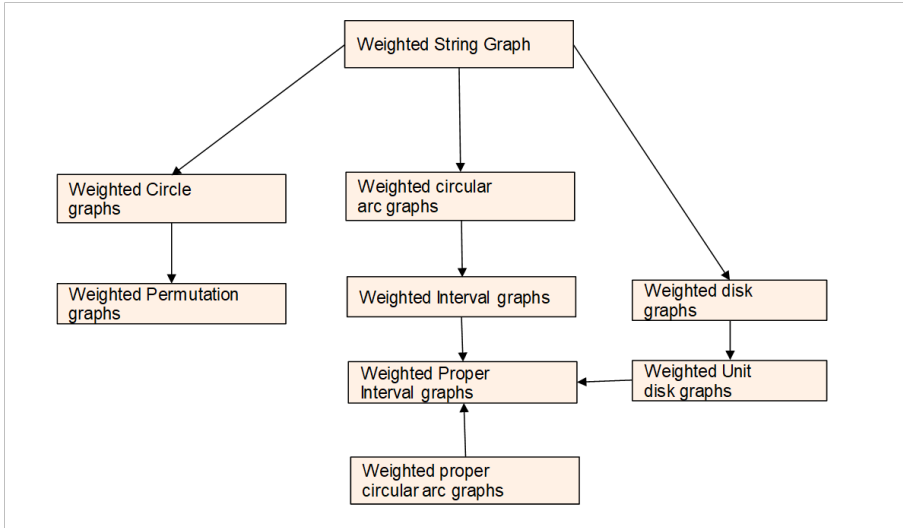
Weighted String Graph

Weighted Circle graphs

Weighted circular arc graphs

Weighted Permutation graphs

Weighted Interval graphs

Weighted disk graphs

Weighted Proper Interval graphs

Weighted Unit disk graphs

Weighted proper circular arc graphs